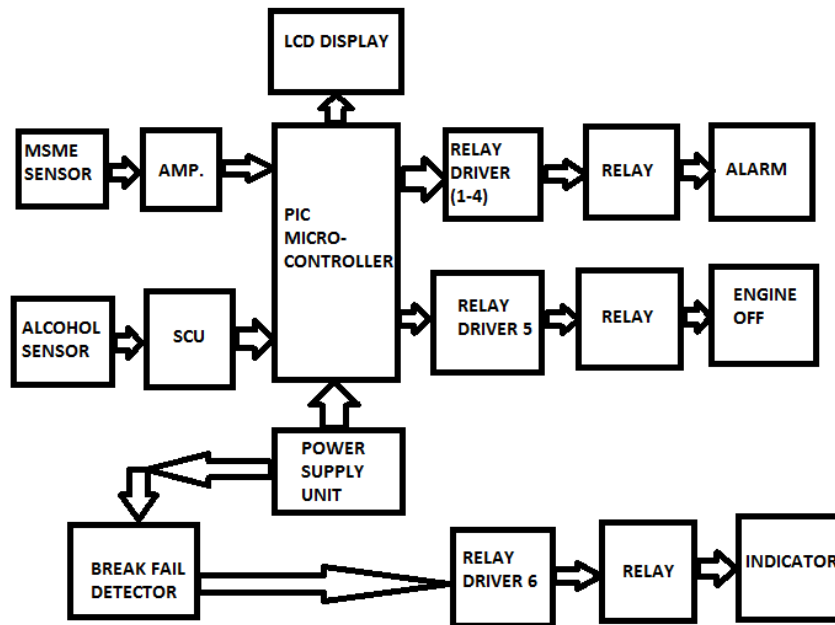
LCD DISPLAY

MSME SENSOR

AMP.

PIC MICRO-CONTROLLER

RELAY DRIVER (1-4)

RELAY

ALARM

ALCOHOL SENSOR

SCU

RELAY DRIVER 5

RELAY

ENGINE OFF

POWER SUPPLY UNIT

BREAK FAIL DETECTOR

RELAY DRIVER 6

RELAY

INDICATOR